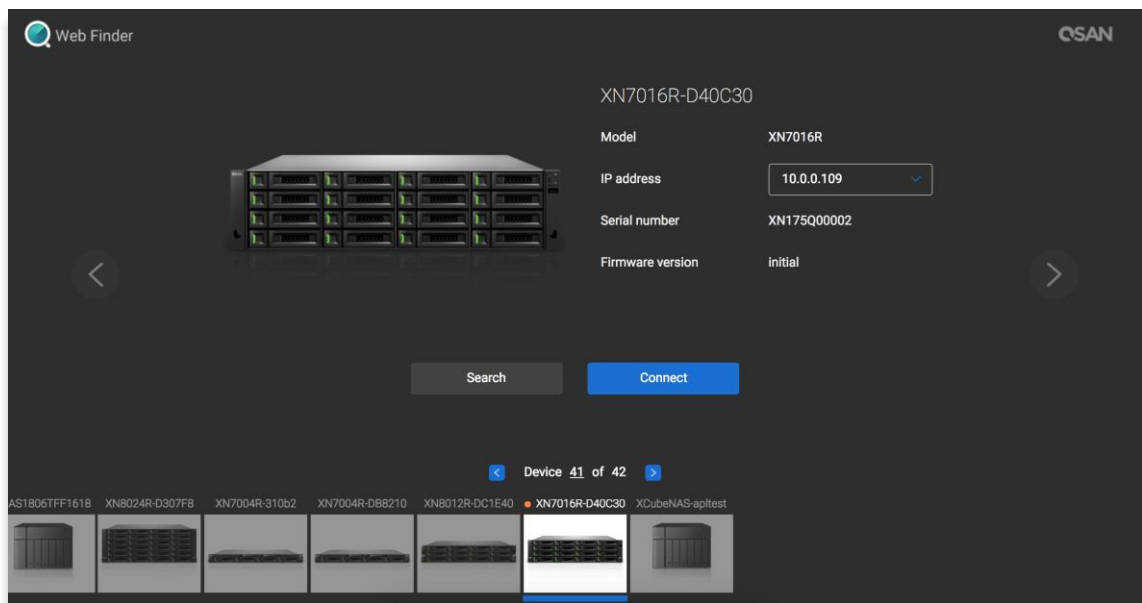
Web Finder

QSAN

XN7016R-D40C30

| | |
|---|---|
| Model | XN7016R |
| IP address | 10.0.0.109 |
| Serial number | XN175Q00002 |
| Firmware version | initial |

Search

Connect

Device 41 of 42

AS1806TFF1618 XN8024R-D307F8 XN7004R-310b2 XN7004R-DB8210 XN8012R-DC1E40 XN7016R-D40C30 XCubeNAS-apltest